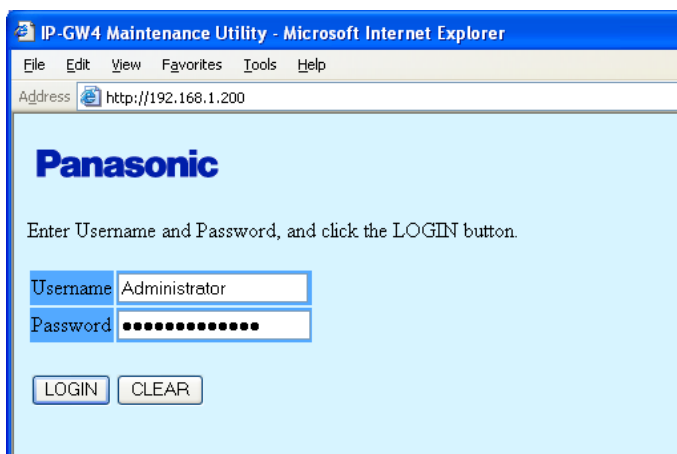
IP-GW4 Maintenance Utility - Microsoft Internet Explorer

File Edit View Favorites Tools Help

Address http://192.168.1.200

Panasonic

Enter Username and Password, and click the LOGIN button.

Username Administrator
Password ●●●●●●●●●●●●●

LOGIN CLEAR